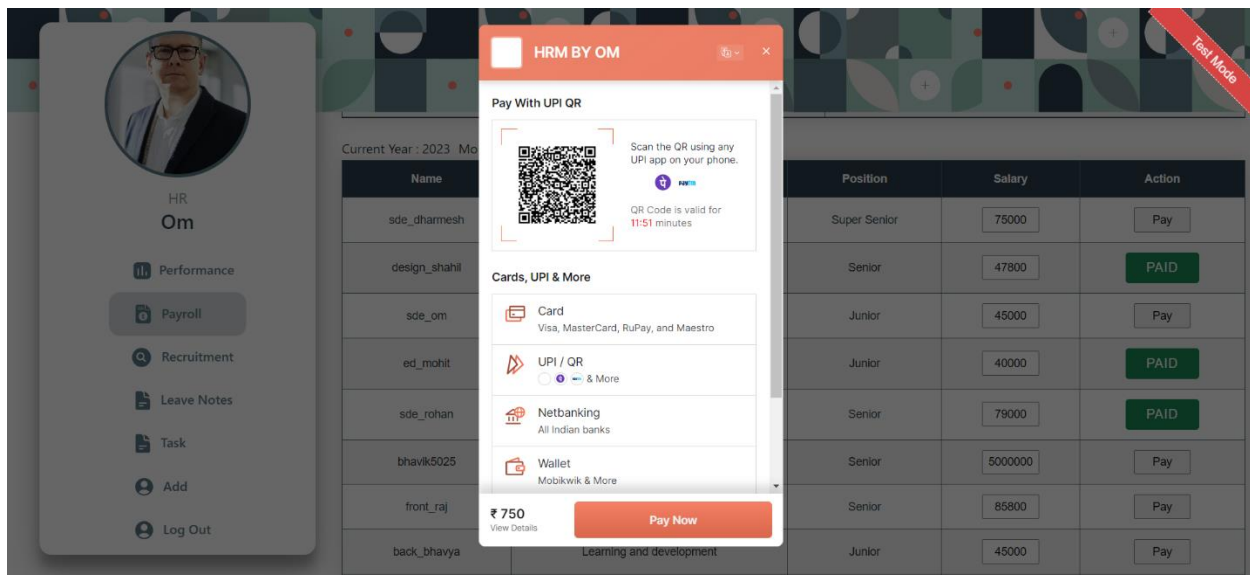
HR
Om

Performance
Payroll
Recruitment
Leave Notes
Task
Add
Log Out

Current Year : 2023 Mo

| Name | | Position | Salary | Action |
|---|---|---|---|---|
| sde_dharmesh | | Super Senior | 75000 | Pay |
| design_shahil | | Senior | 47800 | PAID |
| sde_om | | Junior | 45000 | Pay |
| ed_mohit | | Junior | 40000 | PAID |
| sde_rohan | | Senior | 79000 | PAID |
| bhavik5025 | | Senior | 5000000 | Pay |
| front_raj | | Senior | 85800 | Pay |
| back_bhavya | Learning and development | Junior | 45000 | Pay |

Test Mode

HRM BY OM
×

Pay With UPI QR
Scan the QR using any UPI app on your phone.
Paytm
QR Code is valid for 11:51 minutes

Cards, UPI & More
Card
Visa, MasterCard, RuPay, and Maestro
UPI / QR
& More
Netbanking
All Indian banks
Wallet
Mobikwik & More

₹ 750
View Details
Pay Now